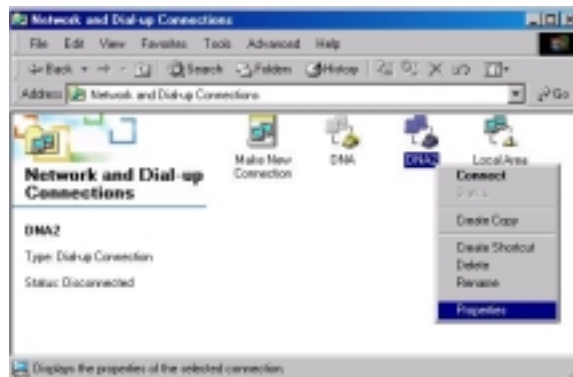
Network and Dial-up Connections

File Edit View Favorites Tools Advanced Help

Back Search Folders History

Address Network and Dial-up Connections

Go

Network and Dial-up Connections

Make New Connection

DNA

DNA2

Local Area

Connect

Status

Create Copy

Create Shortcut

Delete

Rename

Properties

DNA2

Type: Dial-up Connection

Status: Disconnected

Displays the properties of the selected connection.